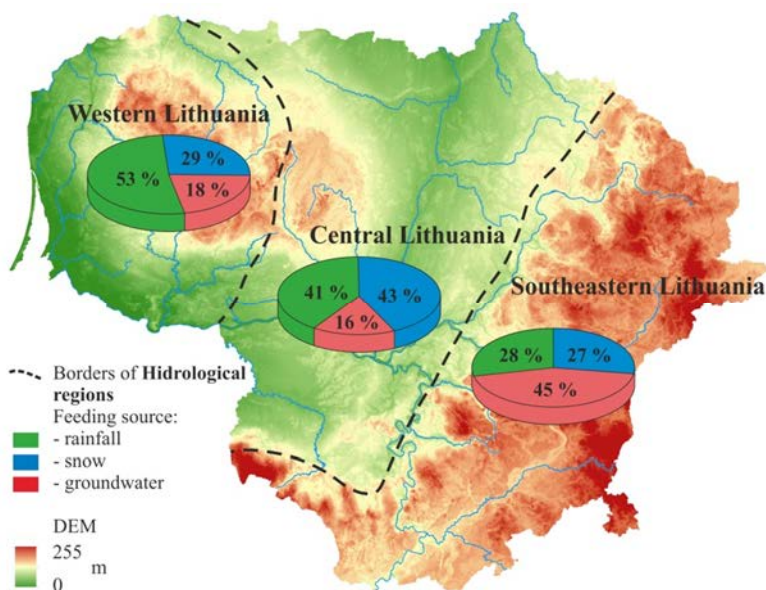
Western Lithuania

53 %
29 %
18 %

Central Lithuania

41 %
43 %
16 %

Southeastern Lithuania

28 %
27 %
45 %

Borders of **Hidrological regions**

Feeding source:
- rainfall
- snow
- groundwater

DEM
255
m
0